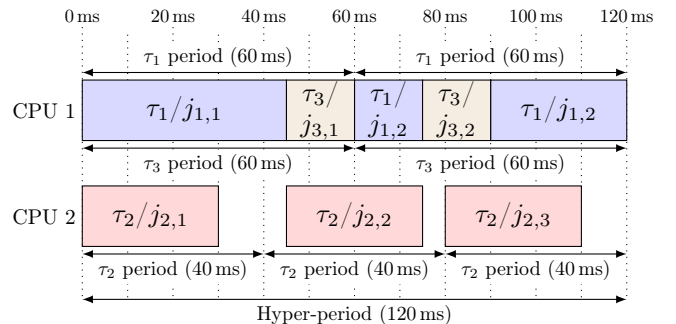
0 ms 20 ms 40 ms 60 ms 80 ms 100 ms 120 ms

$\tau_1$ period (60 ms) $\tau_1$ period (60 ms)

CPU 1 $\tau_1/j_{1,1}$ $\tau_3/j_{3,1}$ $\tau_1/j_{1,2}$ $\tau_3/j_{3,2}$ $\tau_1/j_{1,2}$

$\tau_3$ period (60 ms) $\tau_3$ period (60 ms)

CPU 2 $\tau_2/j_{2,1}$ $\tau_2/j_{2,2}$ $\tau_2/j_{2,3}$

$\tau_2$ period (40 ms) $\tau_2$ period (40 ms) $\tau_2$ period (40 ms)

Hyper-period (120 ms)